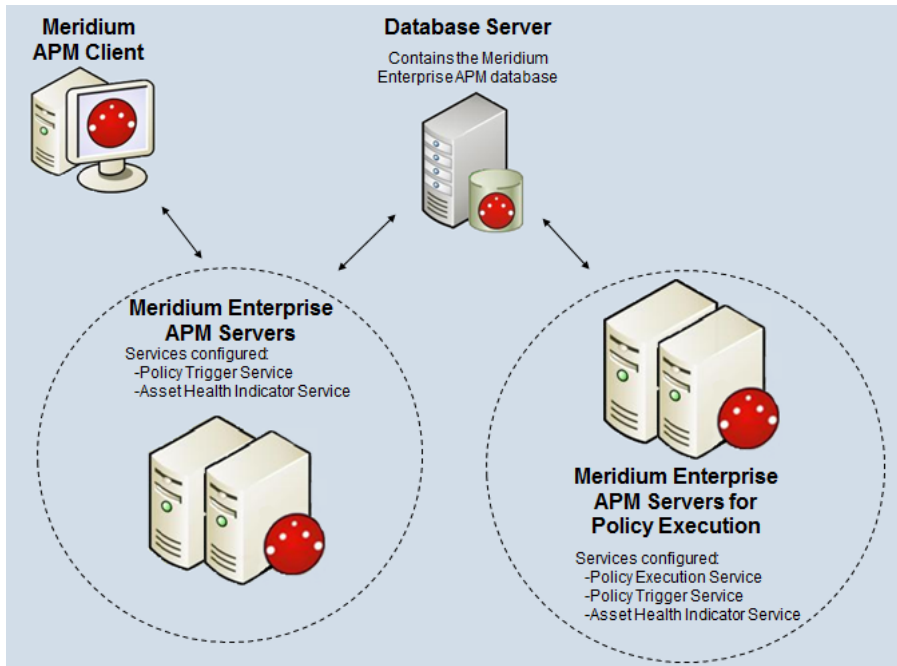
Meridium APM Client

Database Server

Contains the Meridium Enterprise APM database

Meridium Enterprise APM Servers

Services configured:
-Policy Trigger Service
-Asset Health Indicator Service

Meridium Enterprise APM Servers for Policy Execution

Services configured:
-Policy Execution Service
-Policy Trigger Service
-Asset Health Indicator Service